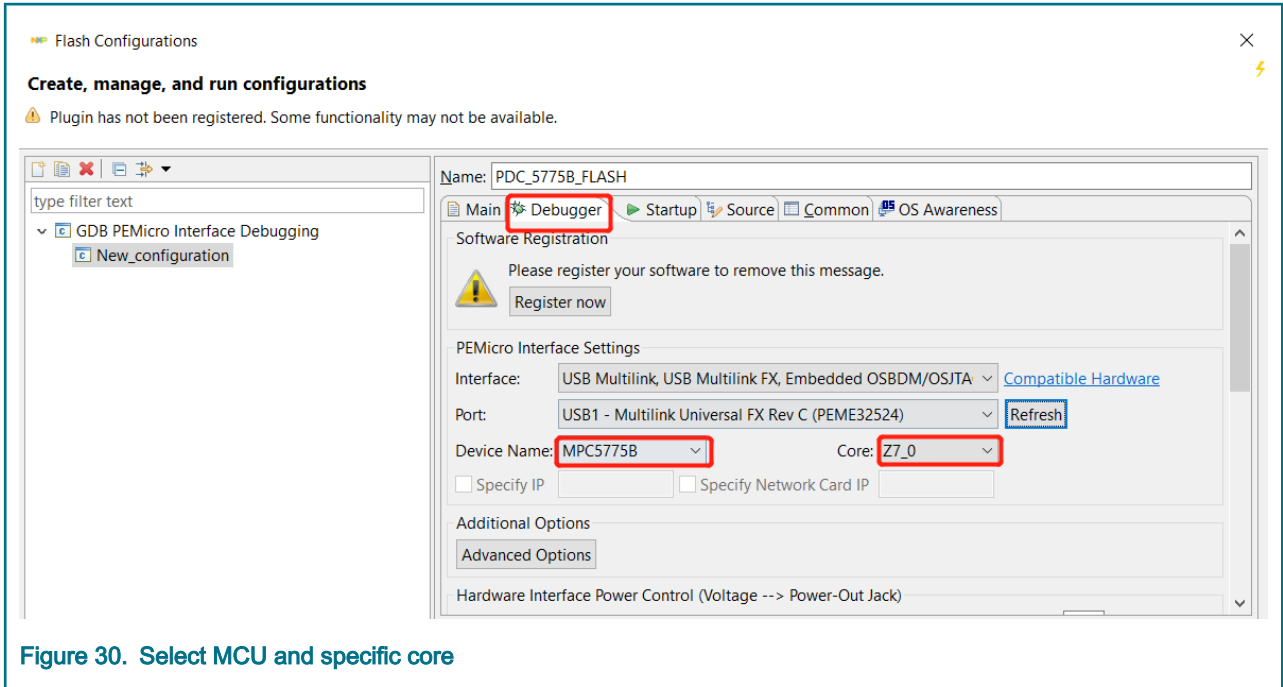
Flash Configurations

Create, manage, and run configurations

Plugin has not been registered. Some functionality may not be available.

type filter text

GDB PEMicro Interface Debugging

New_configuration

Name: PDC_5775B_FLASH

Main | Debugger | Startup | Source | Common | OS Awareness

Software Registration

Please register your software to remove this message.

Register now

PEMicro Interface Settings

Interface: USB Multilink, USB Multilink FX, Embedded OSBDM/OSJTA Compatible Hardware

Port: USB1 - Multilink Universal FX Rev C (PEME32524) Refresh

Device Name: MPC5775B Core: Z7_0

Specify IP Specify Network Card IP

Additional Options

Advanced Options

Hardware Interface Power Control (Voltage --> Power-Out Jack)

Figure 30. Select MCU and specific core